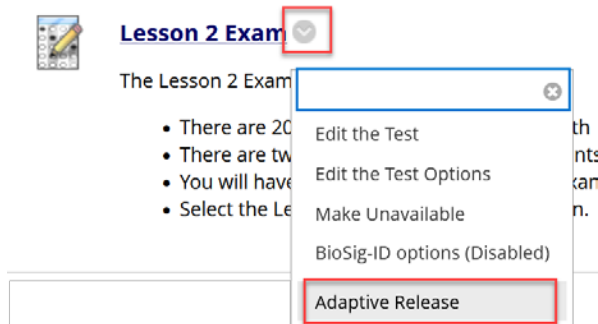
Lesson 2 Exam

The Lesson 2 Exam

- There are 20 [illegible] th
- There are tw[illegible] nts
- You will have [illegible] xam
- Select the Le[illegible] n.

Edit the Test
Edit the Test Options
Make Unavailable
BioSig-ID options (Disabled)
Adaptive Release